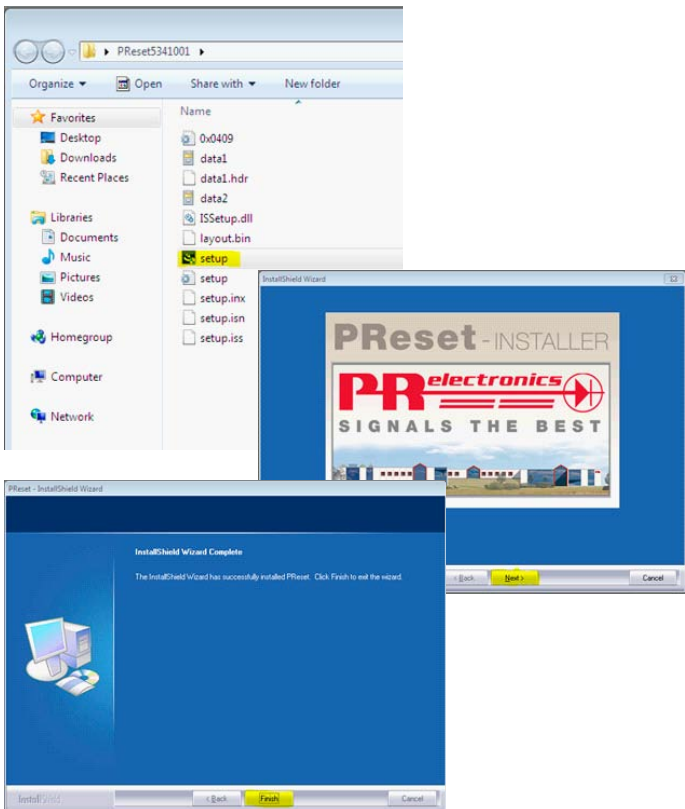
PReset5341001 ▸

Organize ▾ Open Share with ▾ New folder

Favorites
Desktop
Downloads
Recent Places

Libraries
Documents
Music
Pictures
Videos

Homegroup

Computer

Network

Name
0x0409
data1
data1.hdr
data2
ISSetup.dll
layout.bin
setup
setup
setup.inx
setup.isn
setup.iss

InstallShield Wizard

PReset - INSTALLER
PR electronics
SIGNALS THE BEST

< Back Next > Cancel

PReset - InstallShield Wizard

InstallShield Wizard Complete

The InstallShield Wizard has successfully installed PReset. Click Finish to exit the wizard.

InstallShield

< Back Finish Cancel